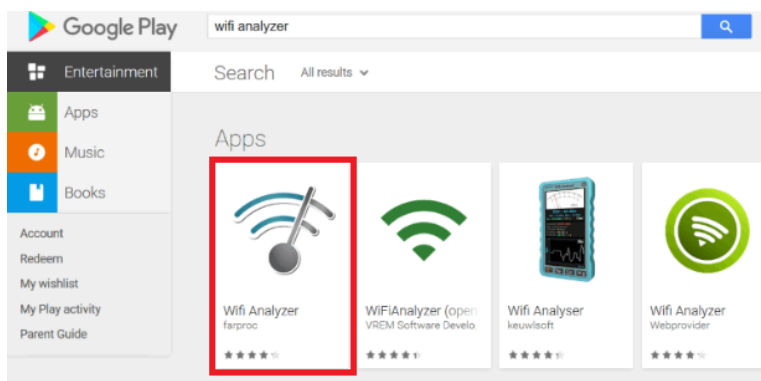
Google Play

wifi analyzer

Entertainment

Apps

Music

Books

Account

Redeem

My wishlist

My Play activity

Parent Guide

Search

All results

Apps

Wifi Analyzer
farproc

WiFiAnalyzer (open
VREM Software Develo

Wifi Analyser
keuwlsoft

Wifi Analyzer
Webprovider